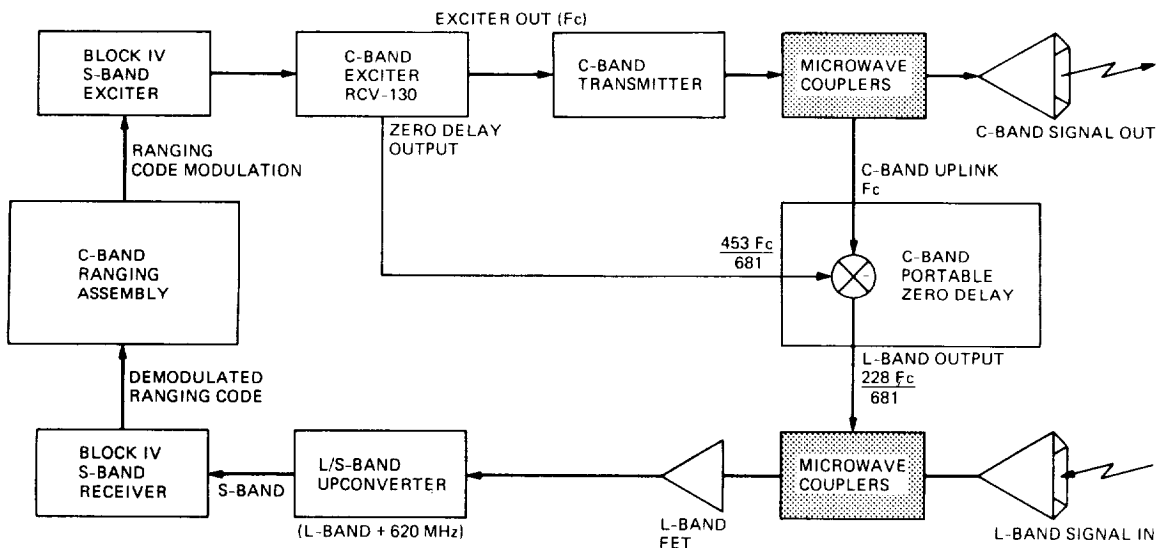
EXCITER OUT (Fc)

BLOCK IV S-BAND EXCITER

C-BAND EXCITER RCV-130

C-BAND TRANSMITTER

MICROWAVE COUPLERS

C-BAND SIGNAL OUT

ZERO DELAY OUTPUT

RANGING CODE MODULATION

C-BAND UPLINK Fc

C-BAND RANGING ASSEMBLY

$\frac{453 \text{ Fc}}{681}$

C-BAND PORTABLE ZERO DELAY

L-BAND OUTPUT

$\frac{228 \text{ Fc}}{681}$

DEMODULATED RANGING CODE

BLOCK IV S-BAND RECEIVER

S-BAND

L/S-BAND UPCONVERTER

(L-BAND + 620 MHz)

L-BAND FET

MICROWAVE COUPLERS

L-BAND SIGNAL IN